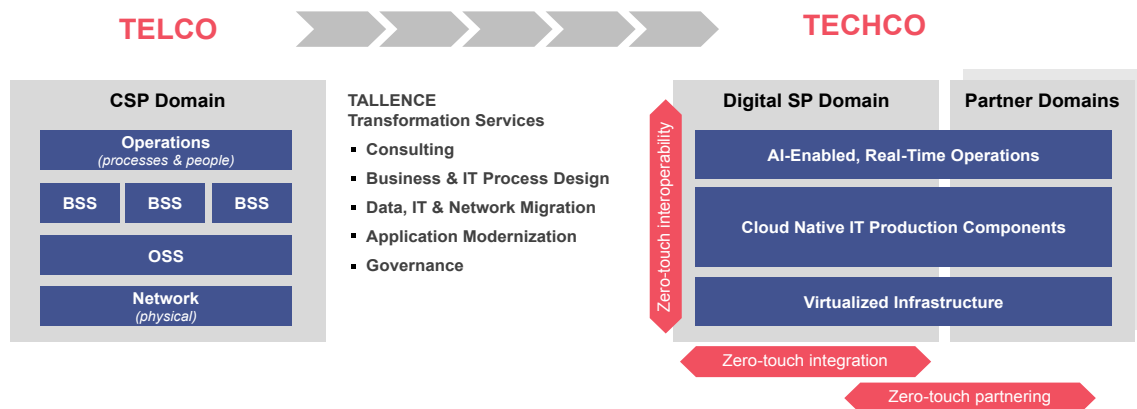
TELCO

TECHCO

CSP Domain

Operations
(processes & people)

BSS

BSS

BSS

OSS

Network
(physical)

TALLENCE
Transformation Services

- Consulting
- Business & IT Process Design
- Data, IT & Network Migration
- Application Modernization
- Governance

Zero-touch interoperability

Digital SP Domain

Partner Domains

AI-Enabled, Real-Time Operations

Cloud Native IT Production Components

Virtualized Infrastructure

Zero-touch integration

Zero-touch partnering